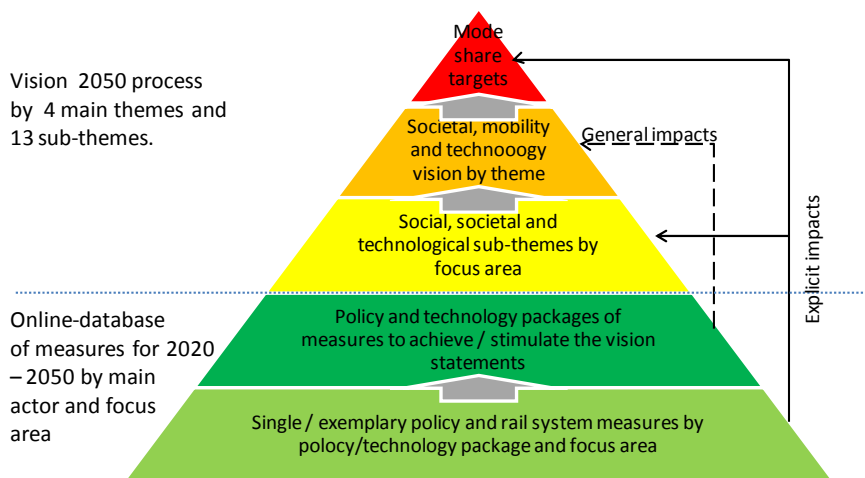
Vision 2050 process by 4 main themes and 13 sub-themes.

Online-database of measures for 2020 – 2050 by main actor and focus area

Mode share targets

Societal, mobility and technoooogy vision by theme

General impacts

Social, societal and technological sub-themes by focus area

Explicit impacts

Policy and technology packages of measures to achieve / stimulate the vision statements

Single / exemplary policy and rail system measures by polocy/technology package and focus area